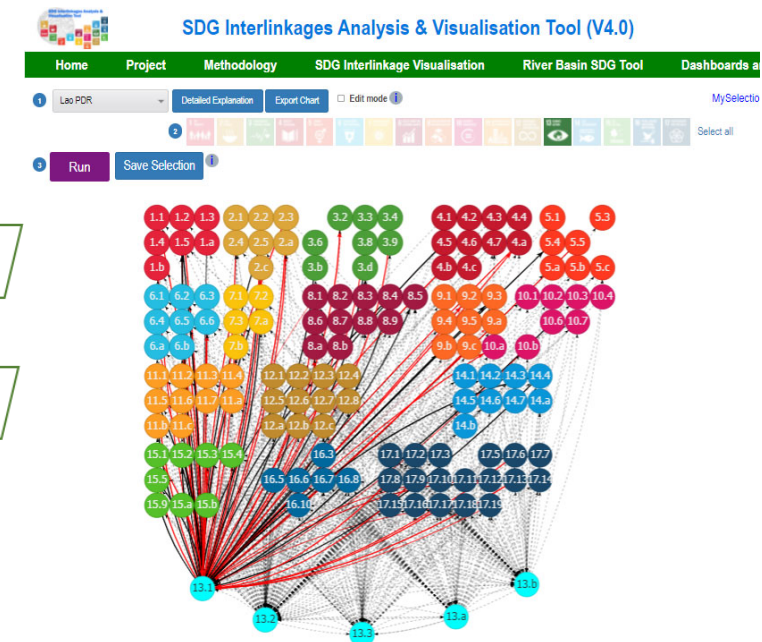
SDG Interlinkages Analysis & Visualisation Tool (V4.0)

Home | Project | Methodology | SDG Interlinkage Visualisation | River Basin SDG Tool | Dashboards ar

1 Lao PDR | Detailed Explanation | Export Chart | Edit mode | MySelectio

2 Select all

3 Run | Save Selection

1.1 1.2 1.3 2.1 2.2 2.3 3.2 3.3 3.4 4.1 4.2 4.3 4.4 5.1 5.3
1.4 1.5 1.a 2.4 2.5 2.a 3.6 3.8 3.9 4.5 4.6 4.7 4.a 5.4 5.5
1.b 2.c 3.b 3.d 4.b 4.c 5.a 5.b 5.c
6.1 6.2 6.3 7.1 7.2 8.1 8.2 8.3 8.4 8.5 9.1 9.2 9.3 10.1 10.2 10.3 10.4
6.4 6.5 6.6 7.3 7.a 8.6 8.7 8.8 8.9 9.4 9.5 9.a 10.6 10.7
6.a 6.b 7.b 8.a 8.b 9.b 9.c 10.a 10.b
11.1 11.2 11.3 11.4 12.1 12.2 12.3 12.4 14.1 14.2 14.3 14.4
11.5 11.6 11.7 11.a 12.5 12.6 12.7 12.8 14.5 14.6 14.7 14.a
11.b 11.c 12.a 12.b 12.c 14.b
15.1 15.2 15.3 15.4 16.3 17.1 17.2 17.3 17.5 17.6 17.7
15.5 16.5 16.6 16.7 16.8 17.8 17.9 17.10 17.11 17.12 17.13 17.14
15.9 15.a 15.b 16.10 17.15 17.16 17.17 17.18 17.19
13.1 13.b
13.2 13.a
13.3